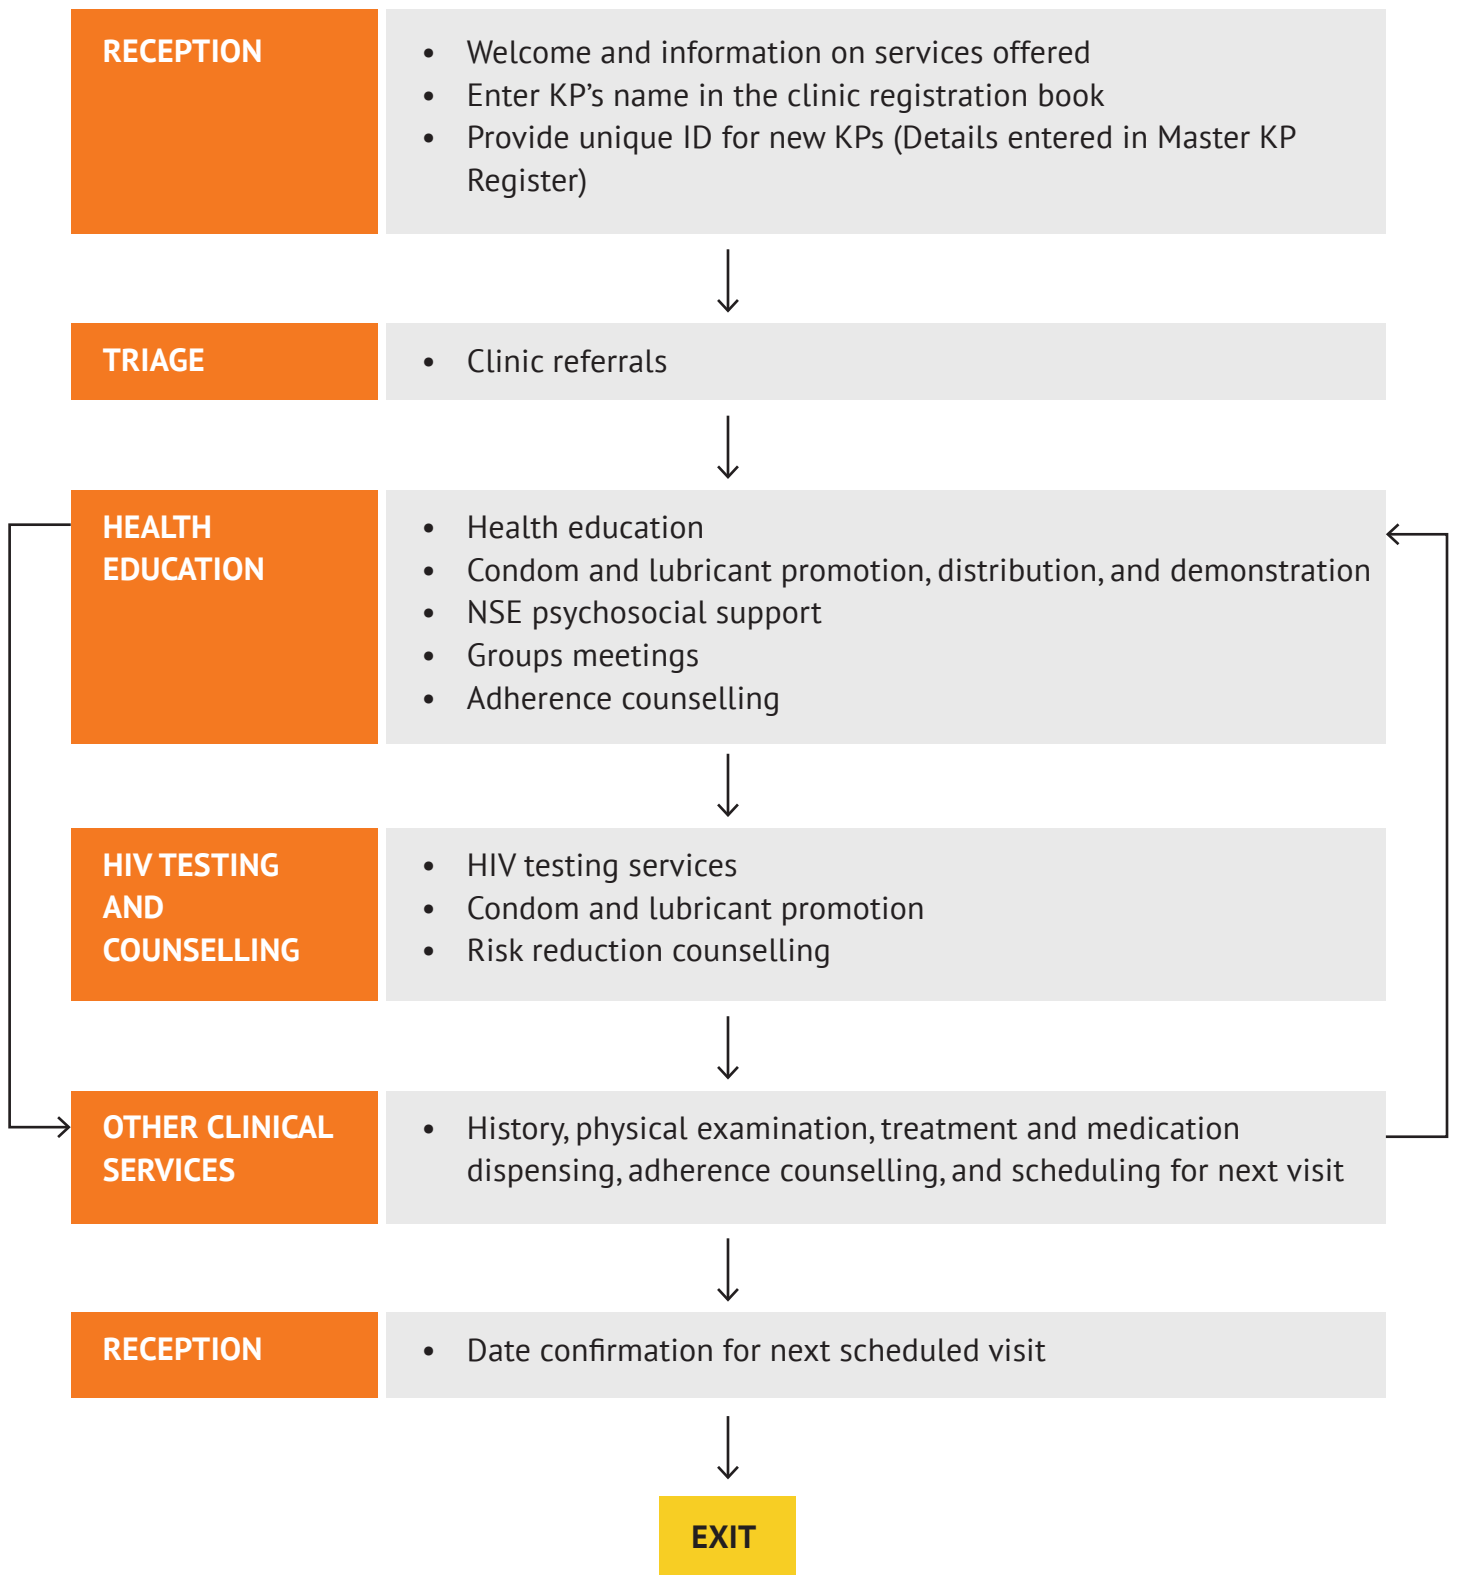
RECEPTION

- Welcome and information on services offered
- Enter KP’s name in the clinic registration book
- Provide unique ID for new KPs (Details entered in Master KP Register)

TRIAGE

- Clinic referrals

HEALTH EDUCATION

- Health education
- Condom and lubricant promotion, distribution, and demonstration
- NSE psychosocial support
- Groups meetings
- Adherence counselling

HIV TESTING AND COUNSELLING

- HIV testing services
- Condom and lubricant promotion
- Risk reduction counselling

OTHER CLINICAL SERVICES

- History, physical examination, treatment and medication dispensing, adherence counselling, and scheduling for next visit

RECEPTION

- Date confirmation for next scheduled visit

EXIT